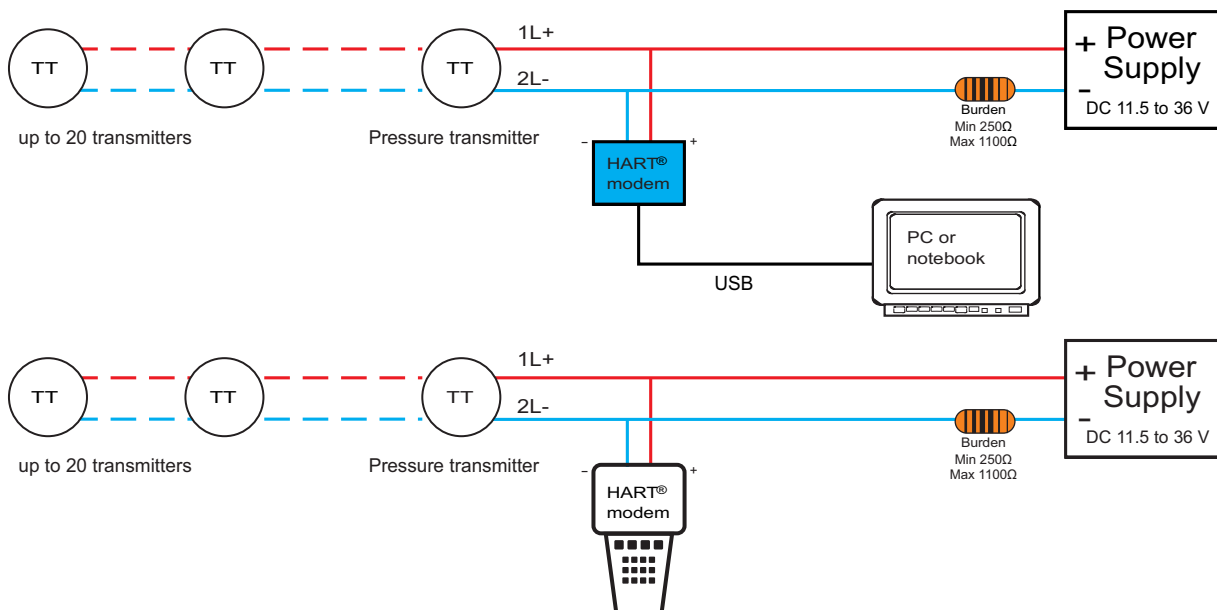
TT

TT

TT

1L+

2L-

+ Power Supply

-

DC 11.5 to 36 V

Burden
Min 250Ω
Max 1100Ω

up to 20 transmitters

Pressure transmitter

-

+

HART® modem

PC or notebook

USB

TT

TT

TT

1L+

2L-

+ Power Supply

-

DC 11.5 to 36 V

Burden
Min 250Ω
Max 1100Ω

up to 20 transmitters

Pressure transmitter

-

+

HART® modem